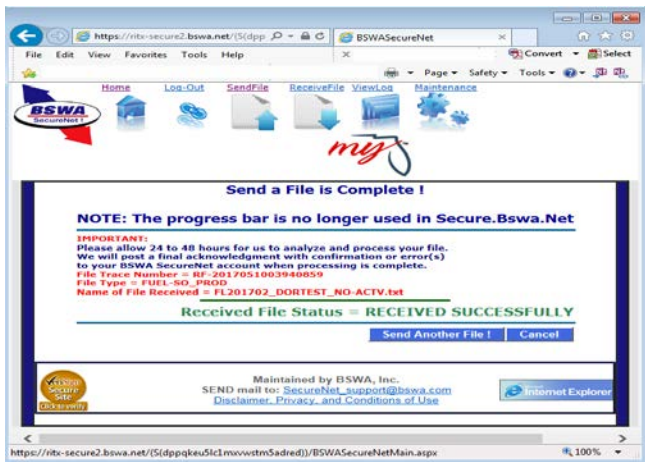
https://ritx-secure2.bswa.net/(S(dpp
BSWASecureNet
File Edit View Favorites Tools Help
Convert Select
Page Safety Tools
Home Log-Out SendFile ReceiveFile ViewLog Maintenance
BSWA SecureNet
my

Send a File is Complete !

NOTE: The progress bar is no longer used in Secure.Bswa.Net

IMPORTANT:
Please allow 24 to 48 hours for us to analyze and process your file.
We will post a final acknowledgment with confirmation or error(s) to your BSWA SecureNet account when processing is complete.
File Trace Number = RF-2017051003940859
File Type = FUEL-SO_PROD
Name of File Received = FL201702_DORTEST_NO-ACTV.txt

Received File Status = RECEIVED SUCCESSFULLY

Send Another File ! Cancel

Secure Site Click to verify
Maintained by BSWA, Inc.
SEND mail to: SecureNet_support@bswa.com
Disclaimer, Privacy, and Conditions of Use
Internet Explorer

https://ritx-secure2.bswa.net/(S(dppqkeu5lc1mxvwstm5adred))/BSWASecureNetMain.aspx
100%